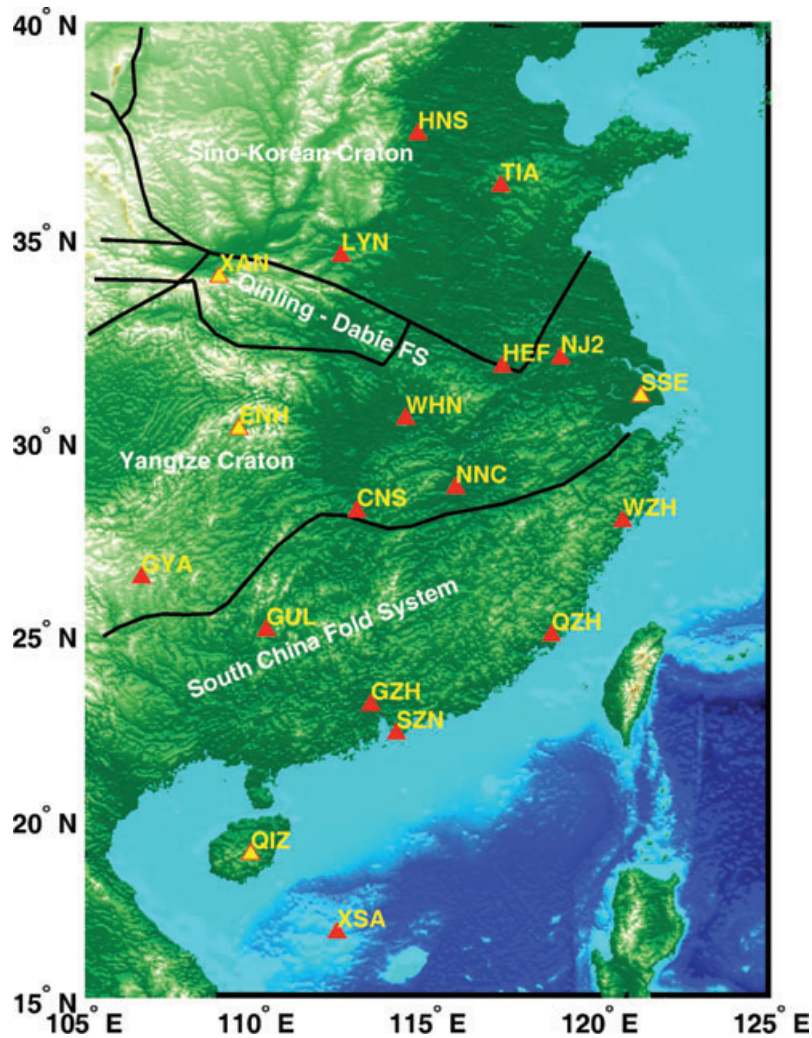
40° N
35° N
30° N
25° N
20° N
15° N
105° E
110° E
115° E
120° E
125° E
HNS
Sino-Korean Craton
TIA
LYN
XAN
Qinling - Dabie FS
HEF
NJ2
SSE
ENH
WHN
Yangtze Craton
NNC
CNS
WZH
GYA
South China Fold System
GUL
QZH
GZH
SZN
QIZ
XSA